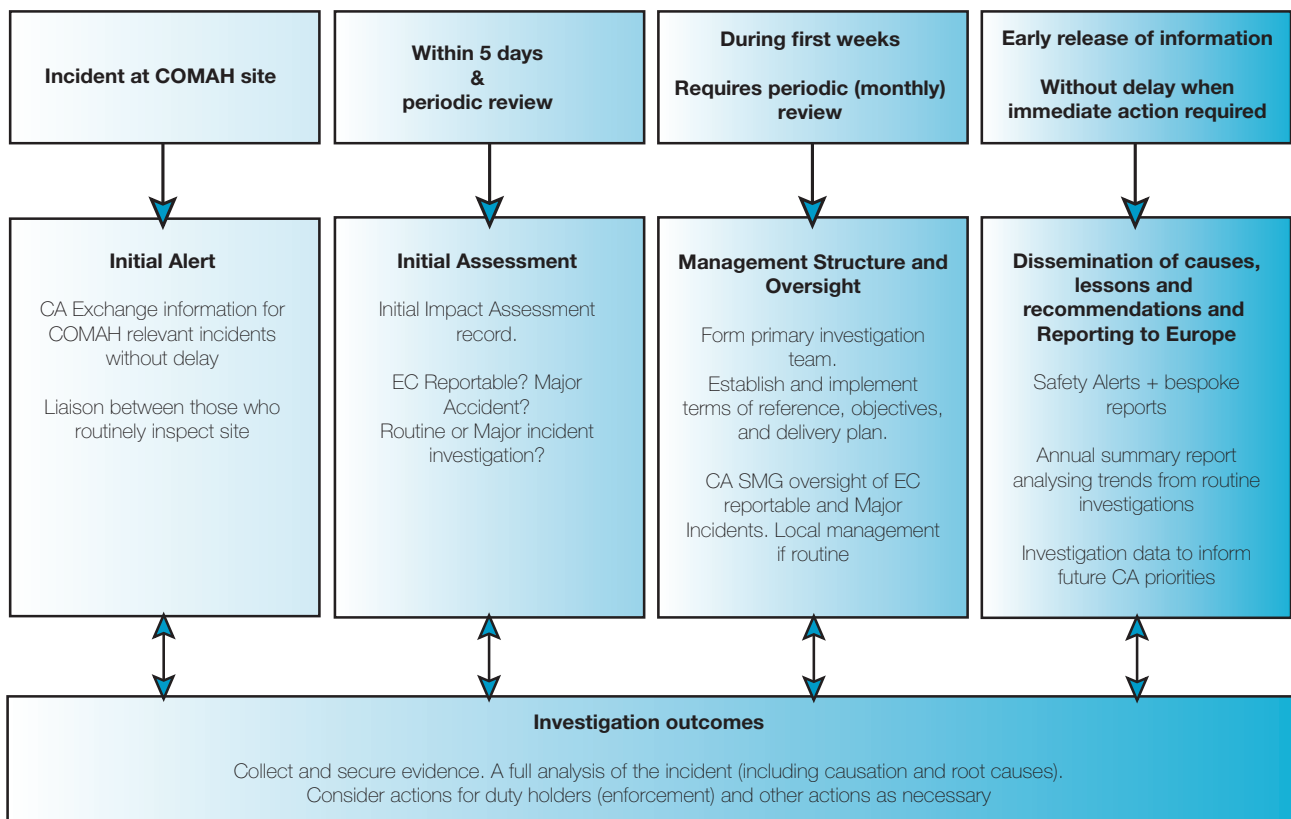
Incident at COMAH site

Within 5 days
&
periodic review

During first weeks

Requires periodic (monthly) review

Early release of information

Without delay when immediate action required

Initial Alert

CA Exchange information for COMAH relevant incidents without delay

Liaison between those who routinely inspect site

Initial Assessment

Initial Impact Assessment record.

EC Reportable? Major Accident?
Routine or Major incident investigation?

Management Structure and Oversight

Form primary investigation team.
Establish and implement terms of reference, objectives, and delivery plan.

CA SMG oversight of EC reportable and Major Incidents. Local management if routine

Dissemination of causes, lessons and recommendations and Reporting to Europe

Safety Alerts + bespoke reports

Annual summary report analysing trends from routine investigations

Investigation data to inform future CA priorities

Investigation outcomes

Collect and secure evidence. A full analysis of the incident (including causation and root causes).
Consider actions for duty holders (enforcement) and other actions as necessary